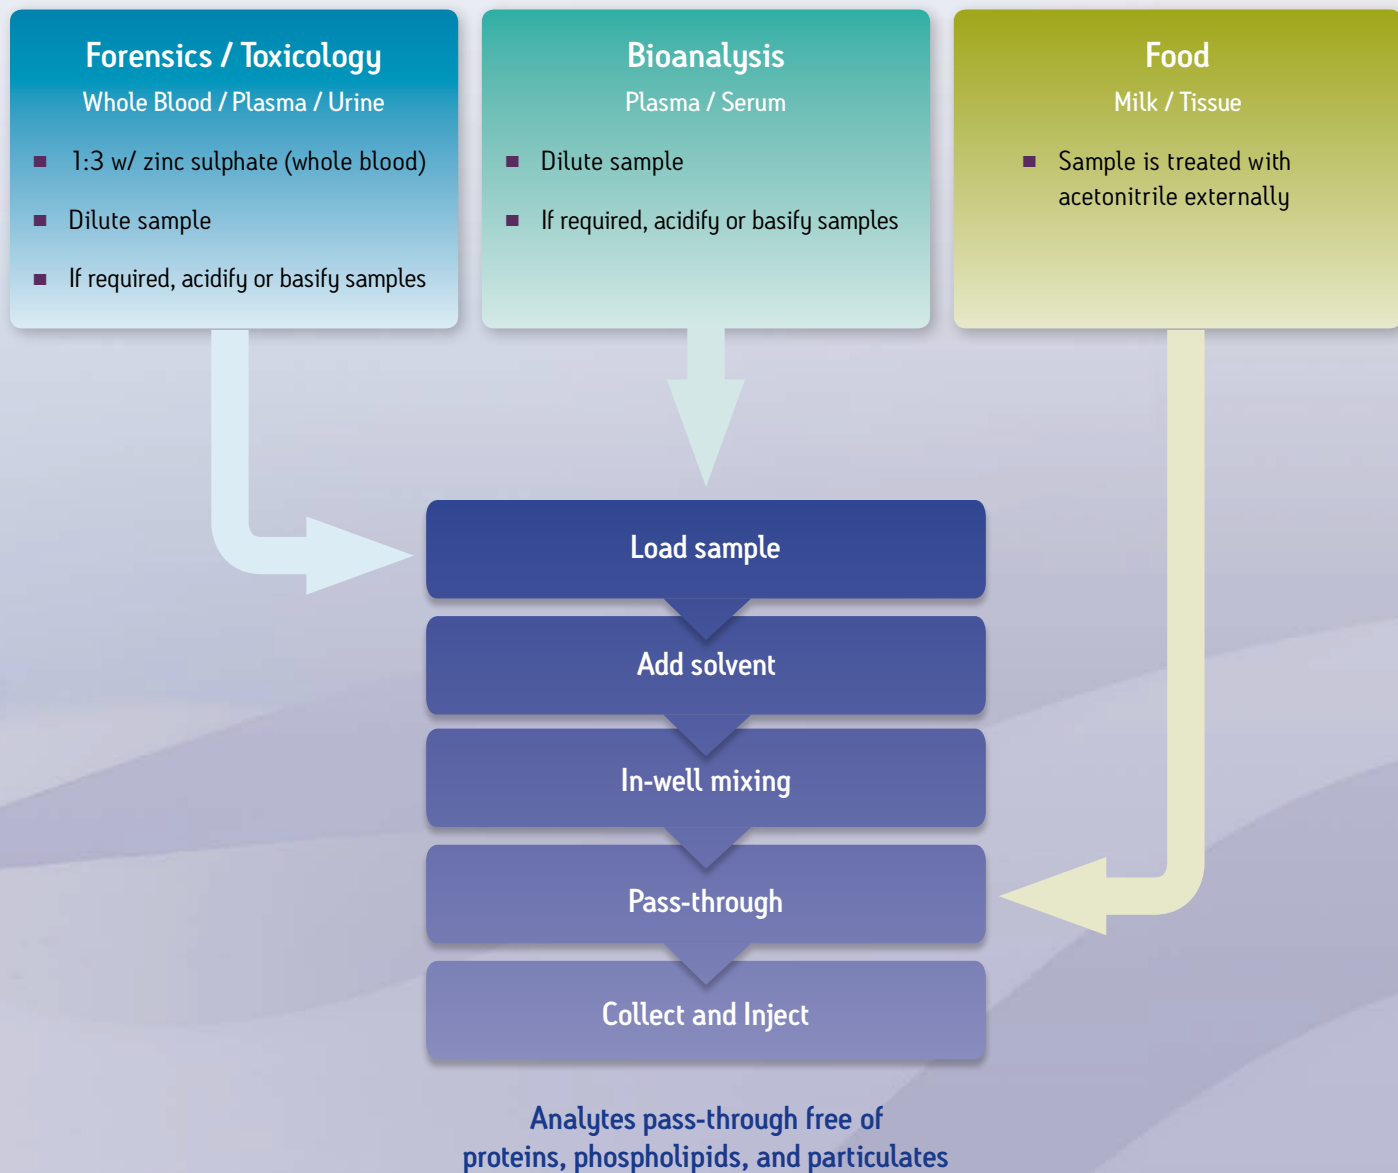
Forensics / Toxicology
Whole Blood / Plasma / Urine

- 1:3 w/ zinc sulphate (whole blood)
- Dilute sample
- If required, acidify or basify samples

Bioanalysis
Plasma / Serum

- Dilute sample
- If required, acidify or basify samples

Food
Milk / Tissue

- Sample is treated with acetonitrile externally

Load sample

Add solvent

In-well mixing

Pass-through

Collect and Inject

Analytes pass-through free of proteins, phospholipids, and particulates